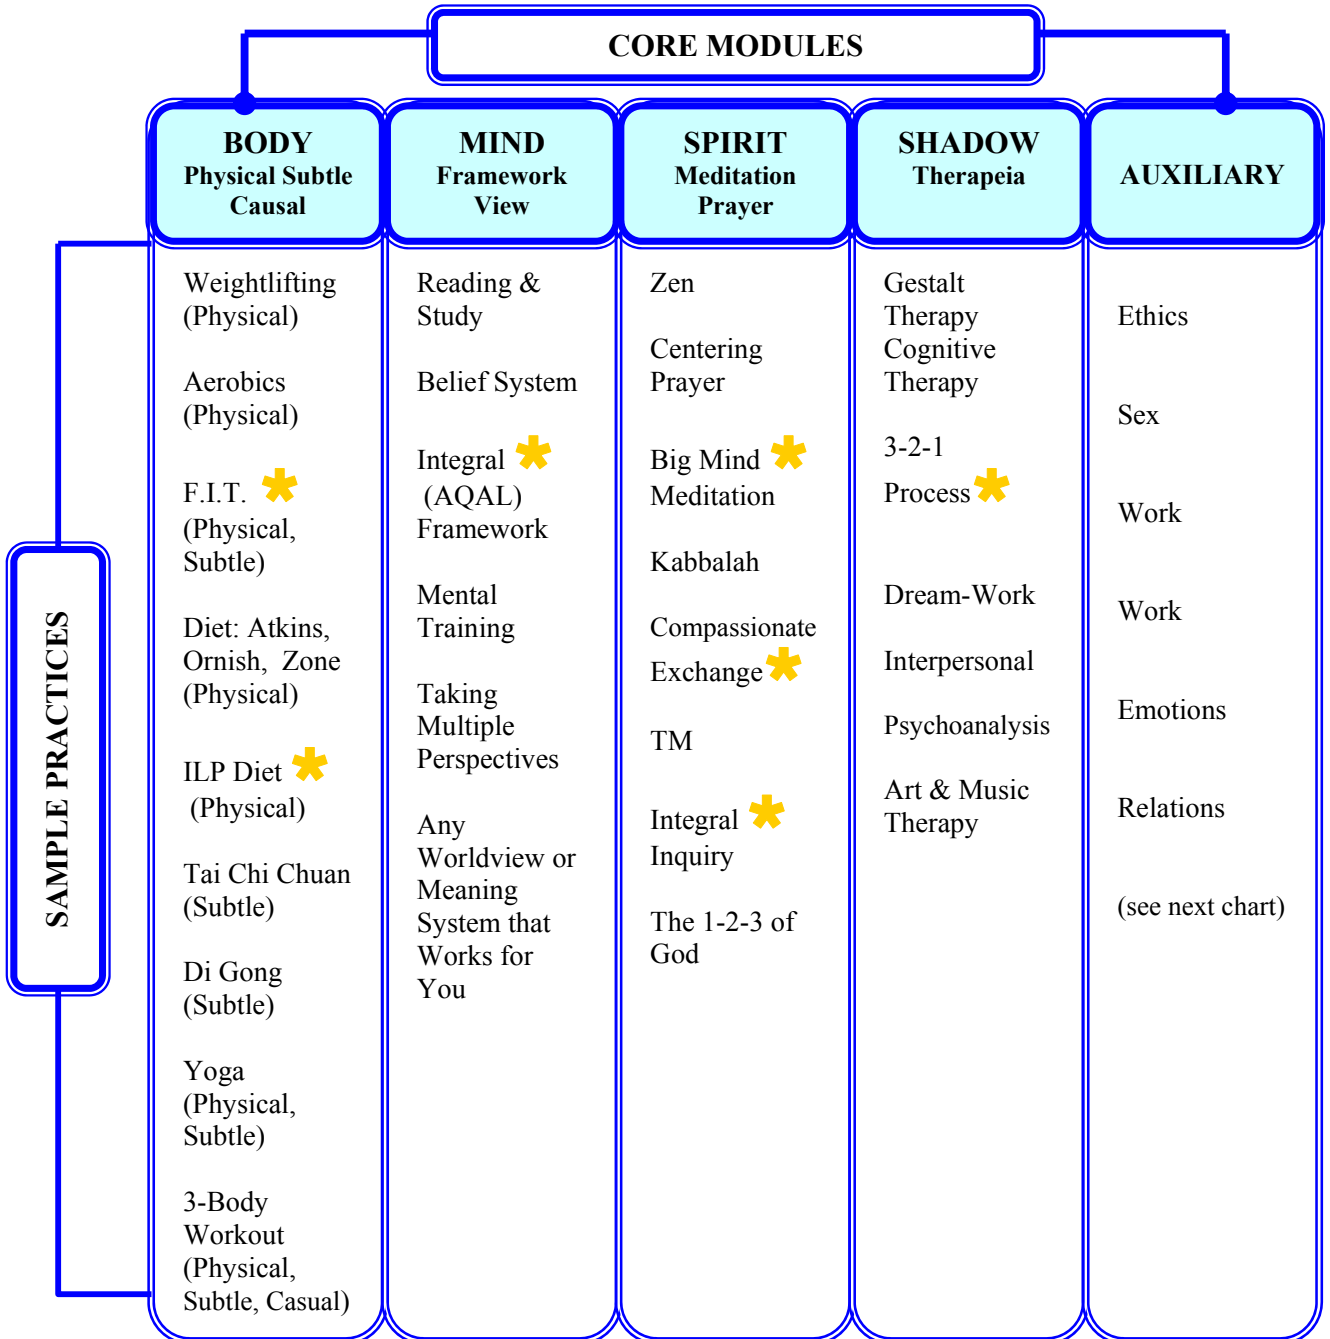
CORE MODULES

SAMPLE PRACTICES

| BODY Physical Subtle Causal | MIND Framework View | SPIRIT Meditation Prayer | SHADOW Therapeia | AUXILIARY |
|---|---|---|---|---|
| Weightlifting (Physical) | Reading & Study | Zen | Gestalt Therapy | Ethics |
| Aerobics (Physical) | Belief System | Centering Prayer | Cognitive Therapy | Sex |
| F.I.T. (Physical, Subtle) | Integral (AQAL) Framework | Big Mind Meditation | 3-2-1 Process | Work |
| Diet: Atkins, Ornish, Zone (Physical) | Mental Training | Kabbalah | Dream-Work | Work |
| ILP Diet (Physical) | Taking Multiple Perspectives | Compassionate Exchange | Interpersonal | Emotions |
| Tai Chi Chuan (Subtle) | Any Worldview or Meaning System that Works for You | TM | Psychoanalysis | Relations |
| Di Gong (Subtle) | | Integral Inquiry | Art & Music Therapy | (see next chart) |
| Yoga (Physical, Subtle) | | The 1-2-3 of God | | |
| 3-Body Workout (Physical, Subtle, Casual) | | | | |